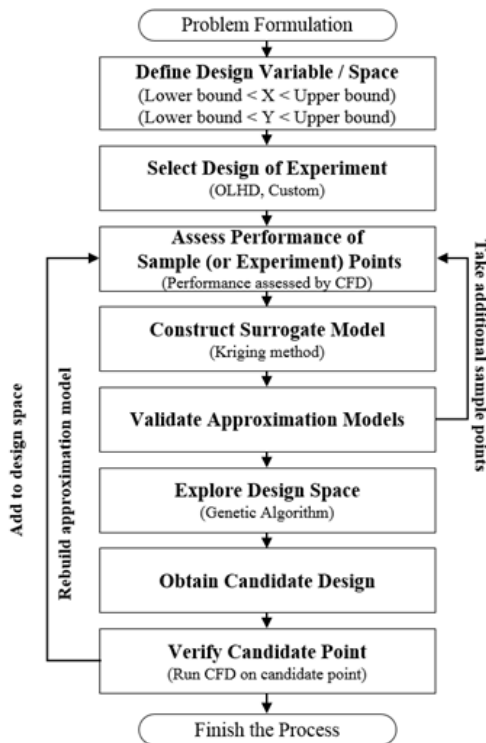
Problem Formulation

Define Design Variable / Space
(Lower bound < X < Upper bound)
(Lower bound < Y < Upper bound)

Select Design of Experiment
(OLHD, Custom)

Assess Performance of Sample (or Experiment) Points
(Performance assessed by CFD)

Construct Surrogate Model
(Kriging method)

Validate Approximation Models

Explore Design Space
(Genetic Algorithm)

Obtain Candidate Design

Verify Candidate Point
(Run CFD on candidate point)

Finish the Process

Take additional sample points

Add to design space

Rebuild approximation model